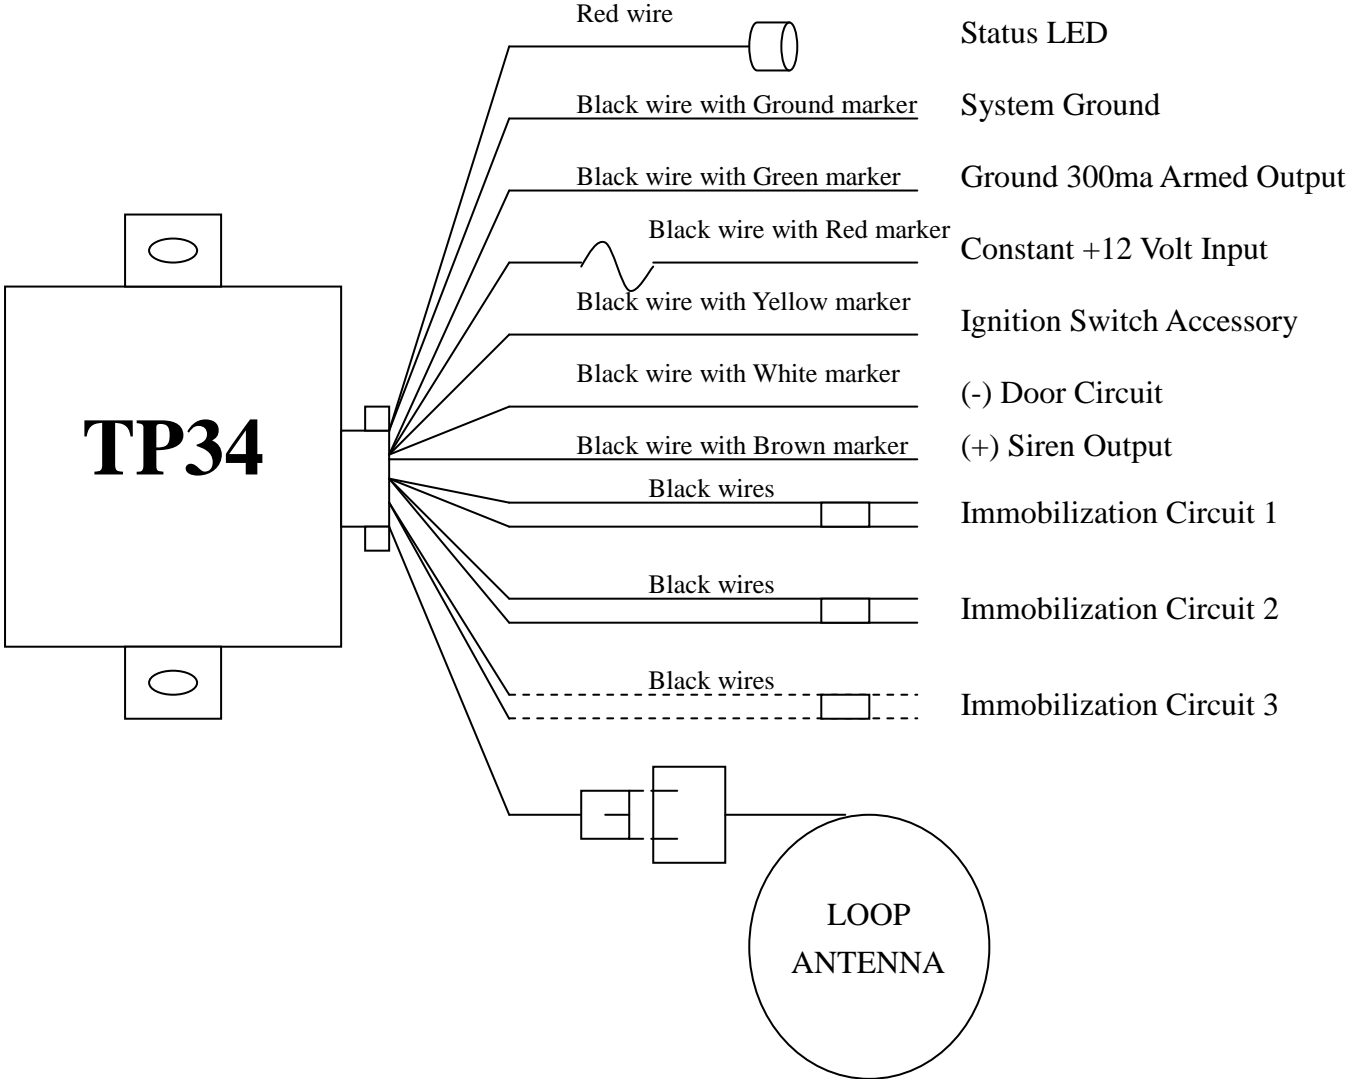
Red wire

Status LED

Black wire with Ground marker

System Ground

Black wire with Green marker

Ground 300ma Armed Output

Black wire with Red marker

Constant +12 Volt Input

Black wire with Yellow marker

Ignition Switch Accessory

Black wire with White marker

(-) Door Circuit

TP34

Black wire with Brown marker

(+) Siren Output

Black wires

Immobilization Circuit 1

Black wires

Immobilization Circuit 2

Black wires

Immobilization Circuit 3

LOOP ANTENNA